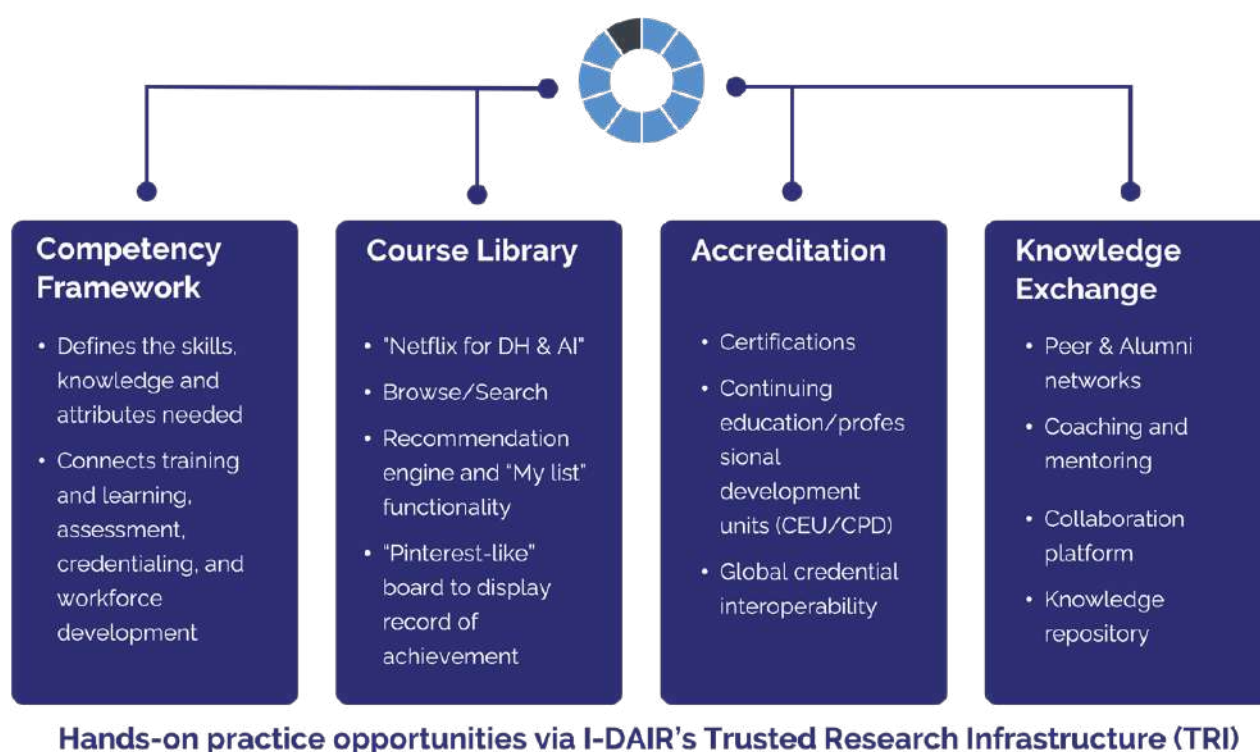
Competency Framework

• Defines the skills, knowledge and attributes needed
• Connects training and learning, assessment, credentialing, and workforce development

Course Library

• "Netflix for DH & AI"
• Browse/Search
• Recommendation engine and "My list" functionality
• "Pinterest-like" board to display record of achievement

Accreditation

• Certifications
• Continuing education/professional development units (CEU/CPD)
• Global credential interoperability

Knowledge Exchange

• Peer & Alumni networks
• Coaching and mentoring
• Collaboration platform
• Knowledge repository

Hands-on practice opportunities via I-DAIR's Trusted Research Infrastructure (TRI)